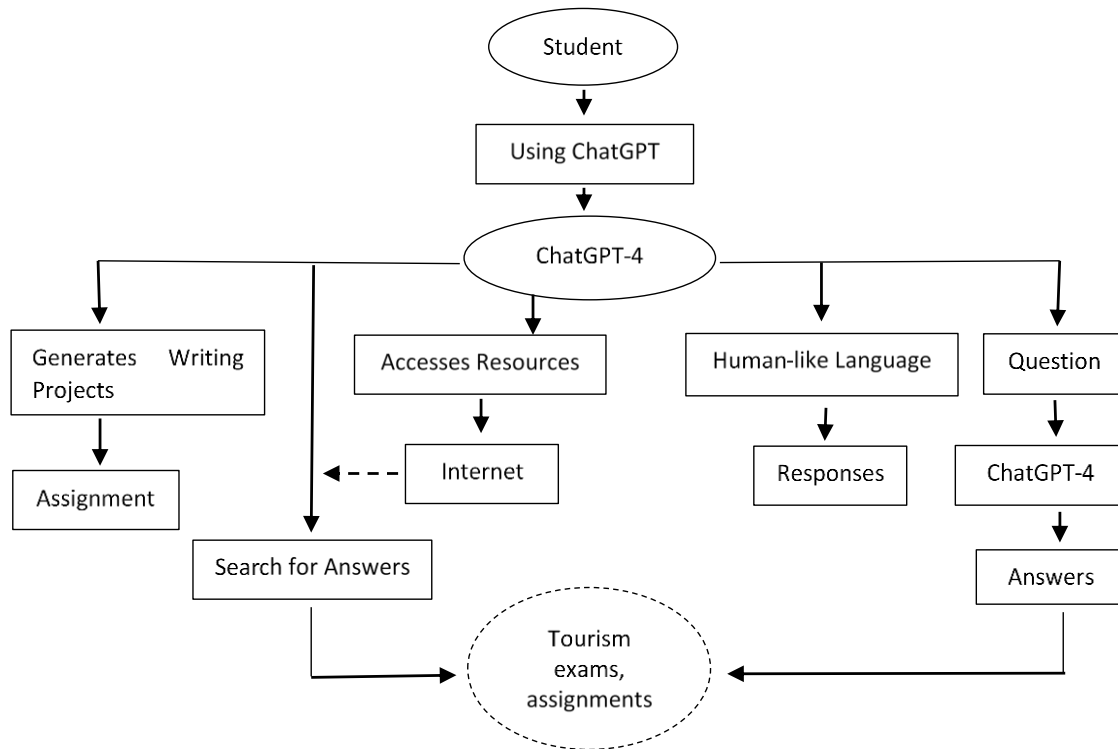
Student

Using ChatGPT

ChatGPT-4

Generates Writing Projects

Assignment

Accesses Resources

Internet

Search for Answers

Human-like Language

Responses

Question

ChatGPT-4

Answers

Tourism exams, assignments